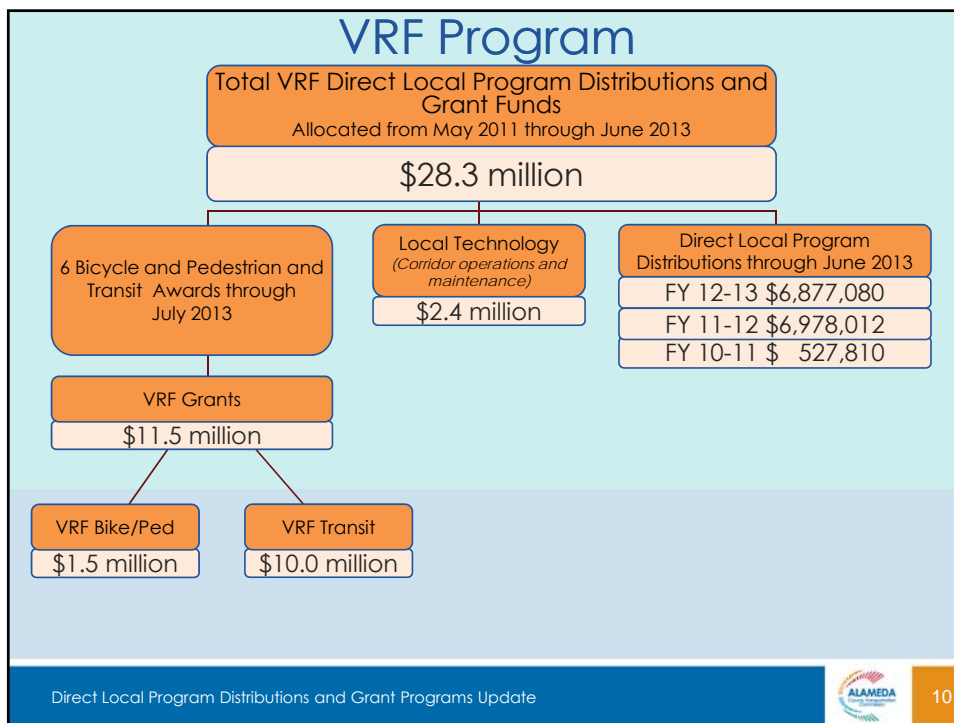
VRF Program

Total VRF Direct Local Program Distributions and Grant Funds
Allocated from May 2011 through June 2013

$28.3 million

6 Bicycle and Pedestrian and Transit Awards through July 2013

VRF Grants

$11.5 million

VRF Bike/Ped

$1.5 million

VRF Transit

$10.0 million

Local Technology
(Corridor operations and maintenance)

$2.4 million

Direct Local Program Distributions through June 2013

FY 12-13 $6,877,080

FY 11-12 $6,978,012

FY 10-11 $ 527,810

Direct Local Program Distributions and Grant Programs Update

ALAMEDA
County Transportation Commission

10